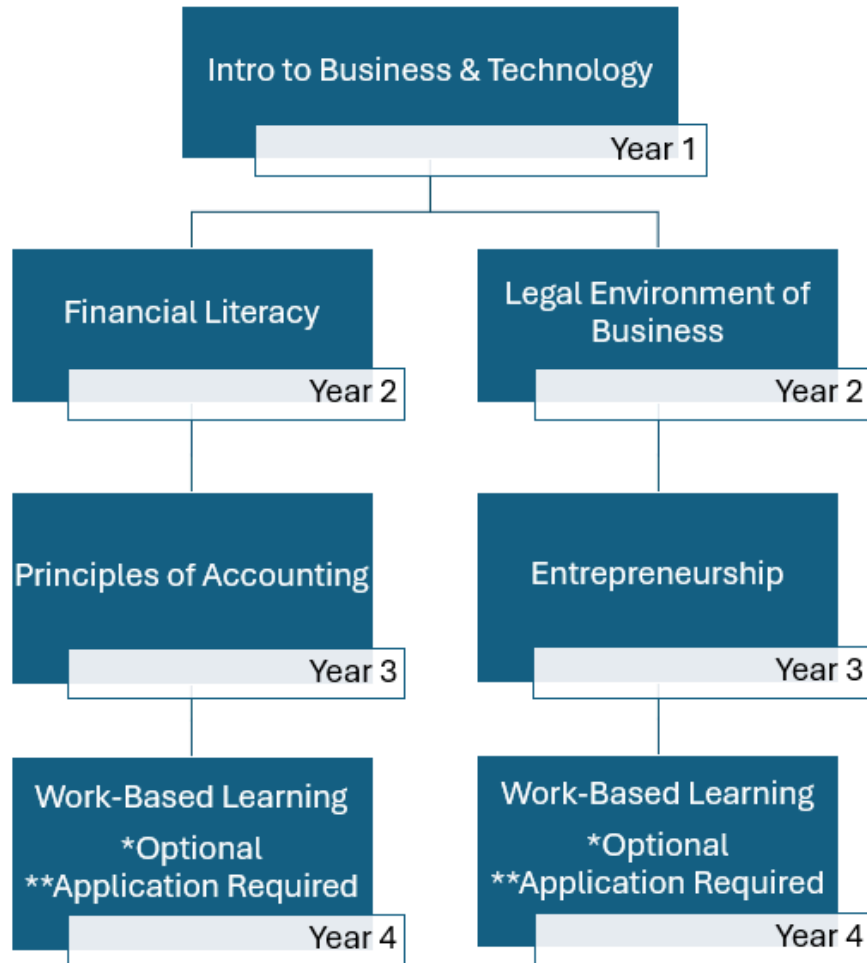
Intro to Business & Technology

Year 1

Financial Literacy

Year 2

Legal Environment of Business

Year 2

Principles of Accounting

Year 3

Entrepreneurship

Year 3

Work-Based Learning
*Optional
**Application Required

Year 4

Work-Based Learning
*Optional
**Application Required

Year 4